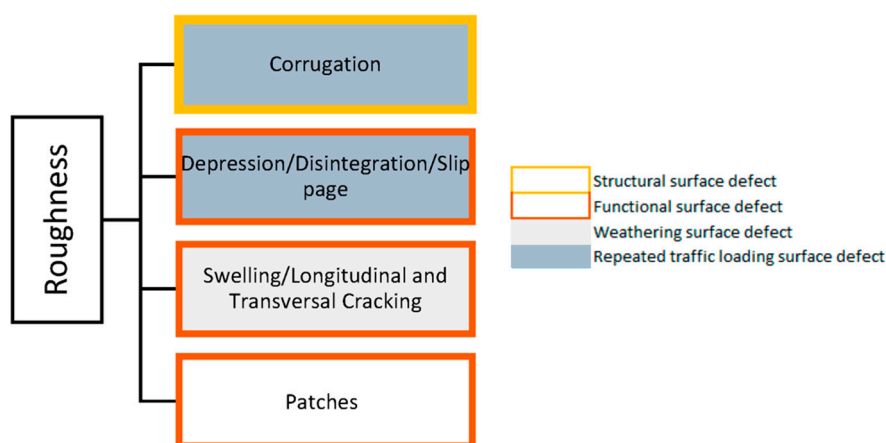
Roughness

Corrugation

Depression/Disintegration/Slip page

Swelling/Longitudinal and Transversal Cracking

Patches

Structural surface defect
Functional surface defect
Weathering surface defect
Repeated traffic loading surface defect